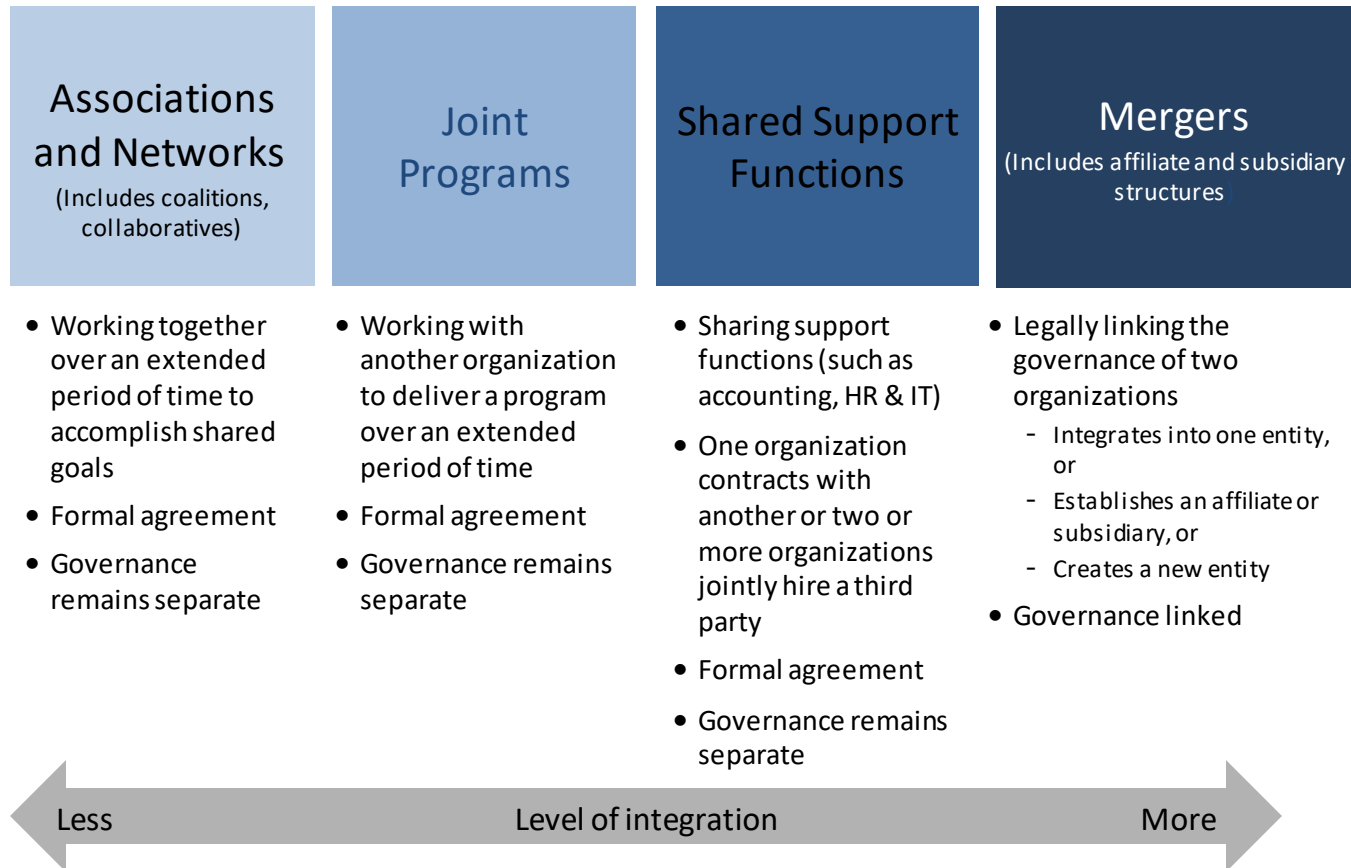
Associations and Networks
(Includes coalitions, collaboratives)

- Working together over an extended period of time to accomplish shared goals
- Formal agreement
- Governance remains separate

Joint Programs

- Working with another organization to deliver a program over an extended period of time
- Formal agreement
- Governance remains separate

Shared Support Functions

- Sharing support functions (such as accounting, HR & IT)
- One organization contracts with another or two or more organizations jointly hire a third party
- Formal agreement
- Governance remains separate

Mergers
(Includes affiliate and subsidiary structures

- Legally linking the governance of two organizations
  - Integrates into one entity, or
  - Establishes an affiliate or subsidiary, or
  - Creates a new entity
- Governance linked

Less Level of integration More